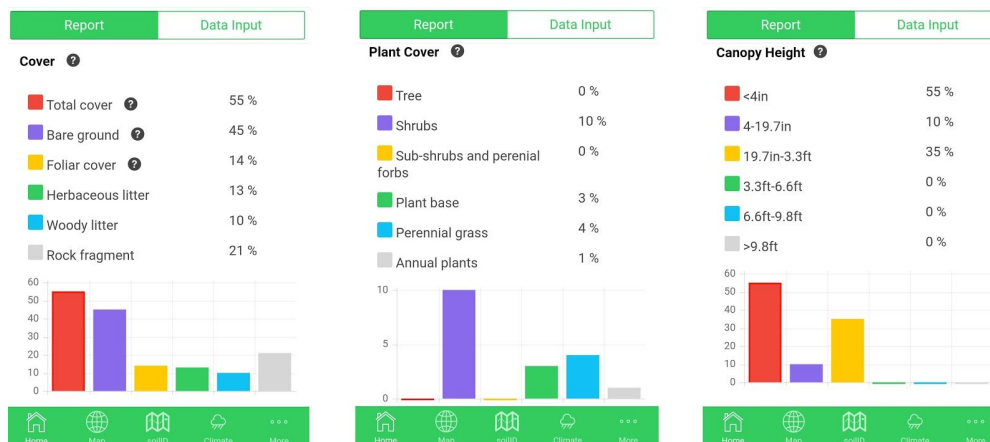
Report | Data Input

Cover

Total cover 55 %
Bare ground 45 %
Foliar cover 14 %
Herbaceous litter 13 %
Woody litter 10 %
Rock fragment 21 %

60
50
40
30
20
10
0

Home Map soilID Climate More

Report | Data Input

Plant Cover

Tree 0 %
Shrubs 10 %
Sub-shrubs and perenial forbs 0 %
Plant base 3 %
Perennial grass 4 %
Annual plants 1 %

10
5
0

Home Map soilID Climate More

Report | Data Input

Canopy Height

<4in 55 %
4-19.7in 10 %
19.7in-3.3ft 35 %
3.3ft-6.6ft 0 %
6.6ft-9.8ft 0 %
>9.8ft 0 %

60
50
40
30
20
10
0

Home Map soilID Climate More